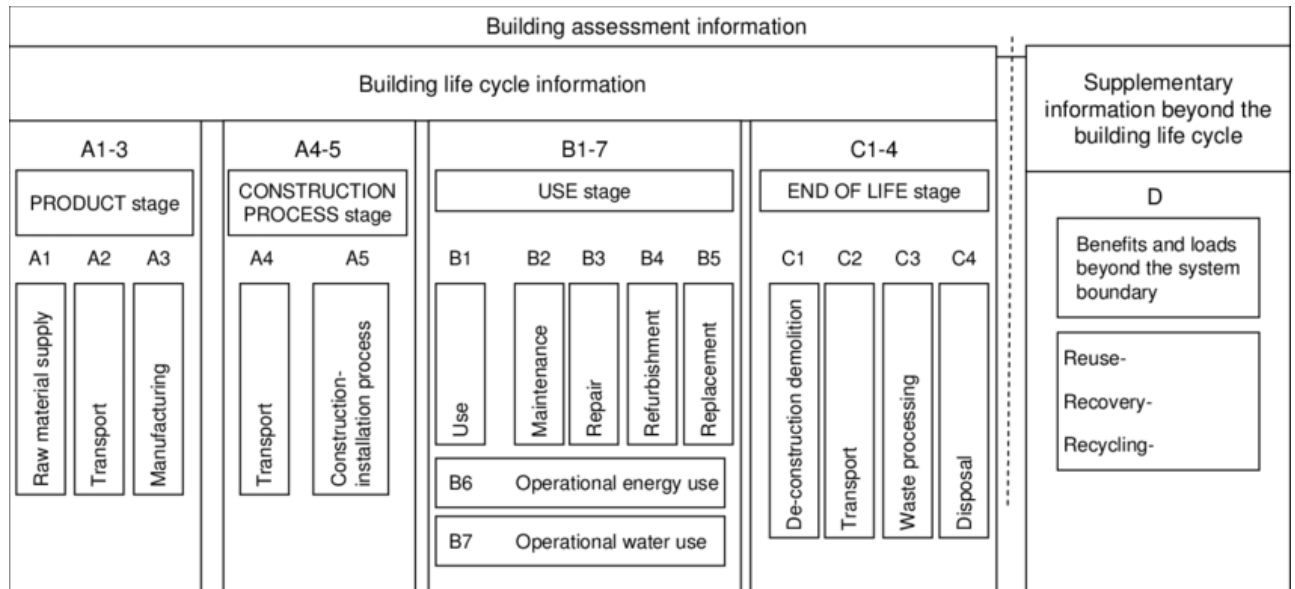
Building assessment information

Building life cycle information

Supplementary information beyond the building life cycle

A1-3

PRODUCT stage

A1 A2 A3

Raw material supply

Transport

Manufacturing

A4-5

CONSTRUCTION PROCESS stage

A4 A5

Transport

Construction-installation process

B1-7

USE stage

B1 B2 B3 B4 B5

Use

Maintenance

Repair

Refurbishment

Replacement

B6 Operational energy use

B7 Operational water use

C1-4

END OF LIFE stage

C1 C2 C3 C4

De-construction demolition

Transport

Waste processing

Disposal

D

Benefits and loads beyond the system boundary

Reuse-

Recovery-

Recycling-